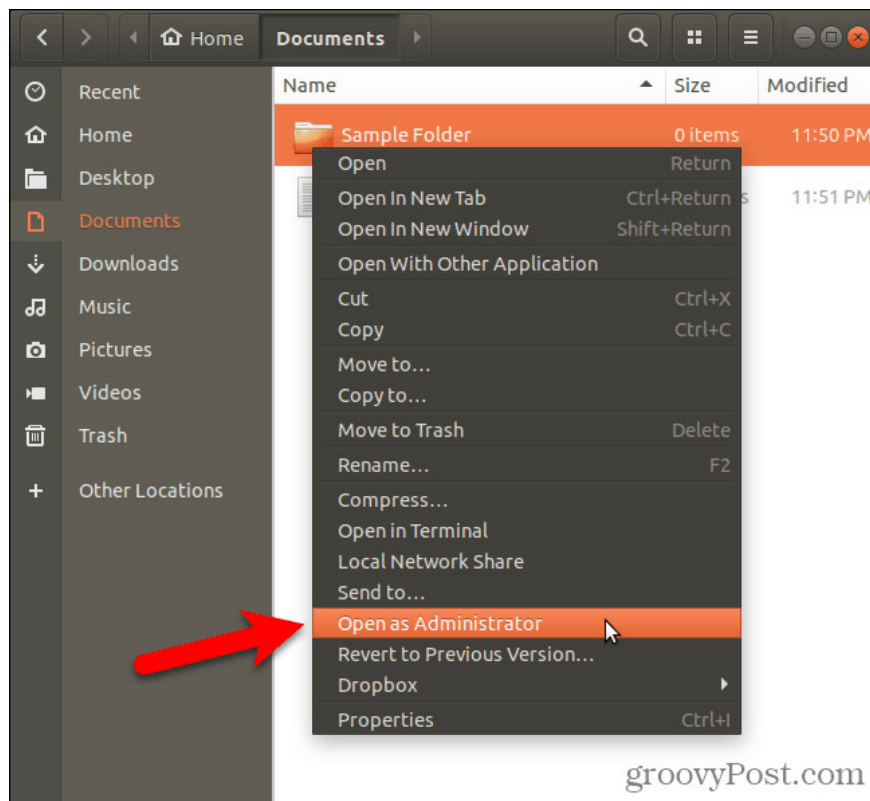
Home Documents

Name Size Modified

Recent
Home
Desktop
Documents
Downloads
Music
Pictures
Videos
Trash
Other Locations

Sample Folder 0 items 11:50 PM
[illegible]s 11:51 PM

Open Return
Open In New Tab Ctrl+Return
Open In New Window Shift+Return
Open With Other Application
Cut Ctrl+X
Copy Ctrl+C
Move to…
Copy to…
Move to Trash Delete
Rename… F2
Compress…
Open in Terminal
Local Network Share
Send to…
Open as Administrator
Revert to Previous Version…
Dropbox
Properties Ctrl+I

groovyPost.com